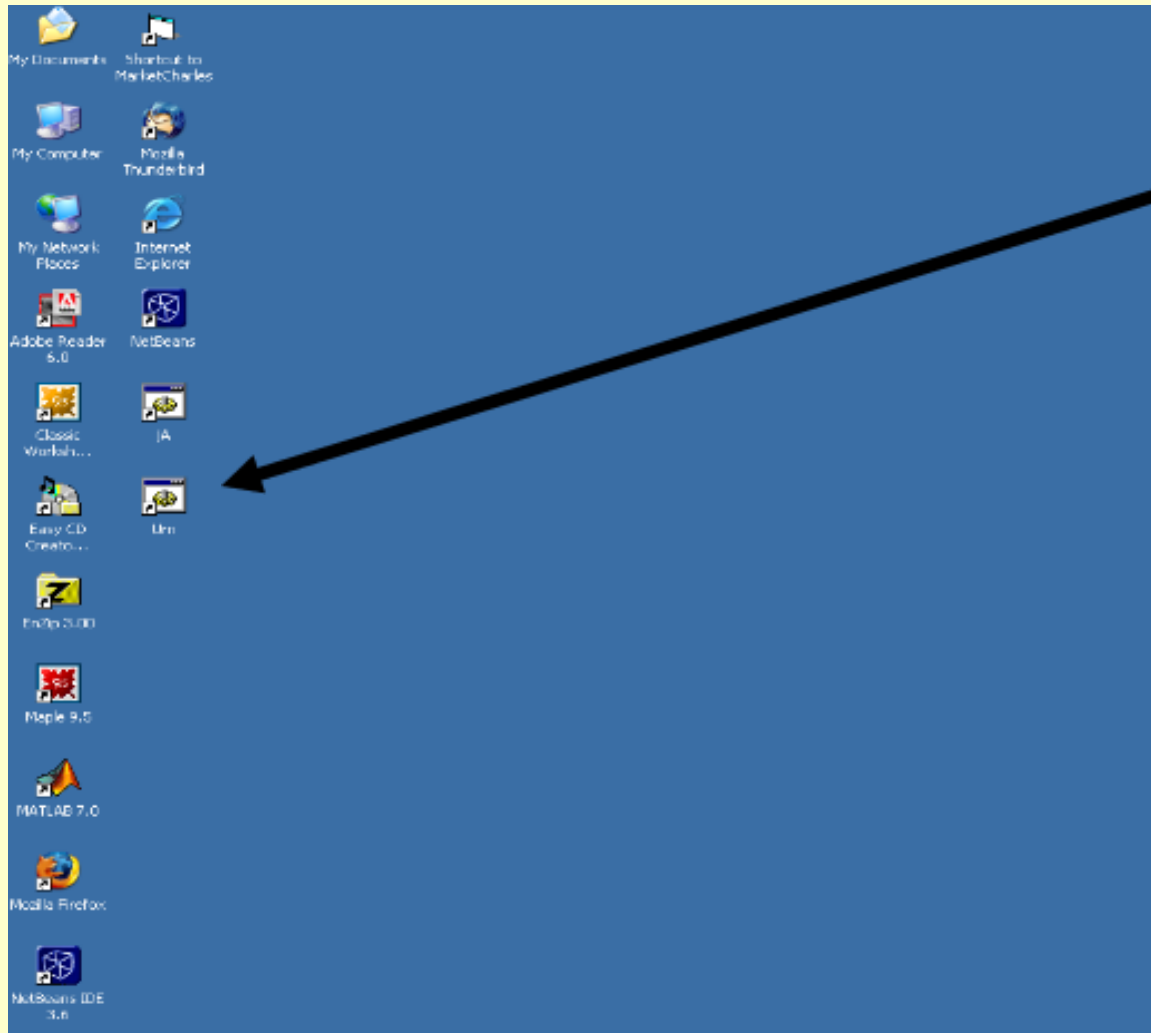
My Documents

Shortcut to MarketCharles

My Computer

Mozilla Thunderbird

My Network Places

Internet Explorer

Adobe Reader 6.0

NetBeans

Classic Workin...

jA

Easy CD Creato...

Um

EnZip 3.00

Maple 9.5

MATLAB 7.0

Mozilla Firefox

NetBeans IDE 3.6